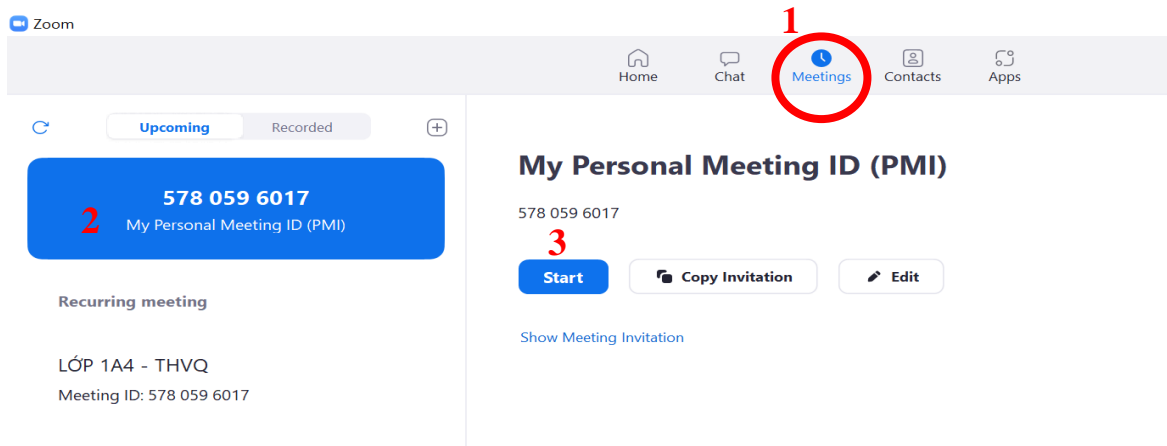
Zoom

Home Chat Meetings Contacts Apps

1

Upcoming Recorded

578 059 6017
2 My Personal Meeting ID (PMI)

Recurring meeting

LỚP 1A4 - THVQ
Meeting ID: 578 059 6017

My Personal Meeting ID (PMI)

578 059 6017

3

Start Copy Invitation Edit

Show Meeting Invitation